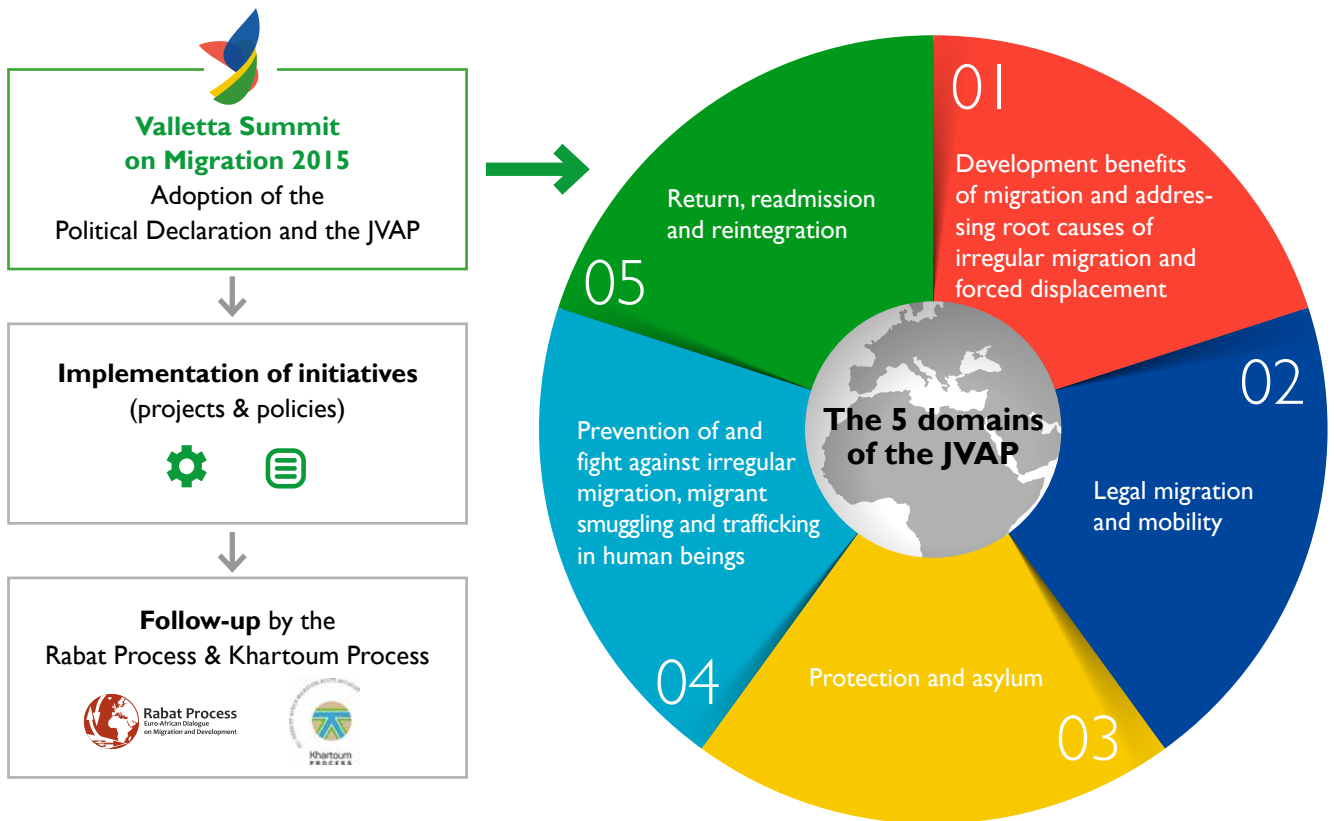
Valletta Summit on Migration 2015
Adoption of the Political Declaration and the JVAP

Implementation of initiatives
(projects & policies)

Follow-up by the Rabat Process & Khartoum Process

Rabat Process
Euro-African Dialogue on Migration and Development

Khartoum
PROCESS

01
Development benefits of migration and addressing root causes of irregular migration and forced displacement

02
Legal migration and mobility

03
Protection and asylum

04
Prevention of and fight against irregular migration, migrant smuggling and trafficking in human beings

05
Return, readmission and reintegration

The 5 domains of the JVAP